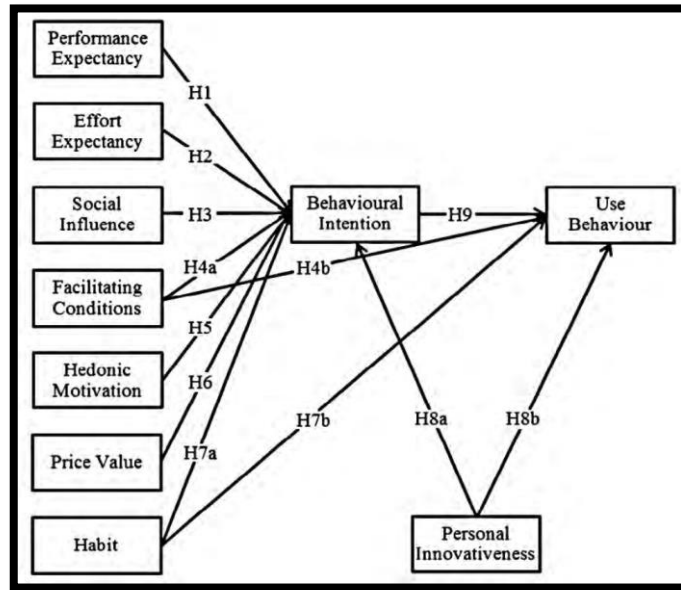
Performance Expectancy

H1

Effort Expectancy

H2

Social Influence

H3

Behavioural Intention

H9

Use Behaviour

H4a

Facilitating Conditions

H4b

H5

Hedonic Motivation

H6

H7b

H8a

H8b

Price Value

H7a

Habit

Personal Innovativeness